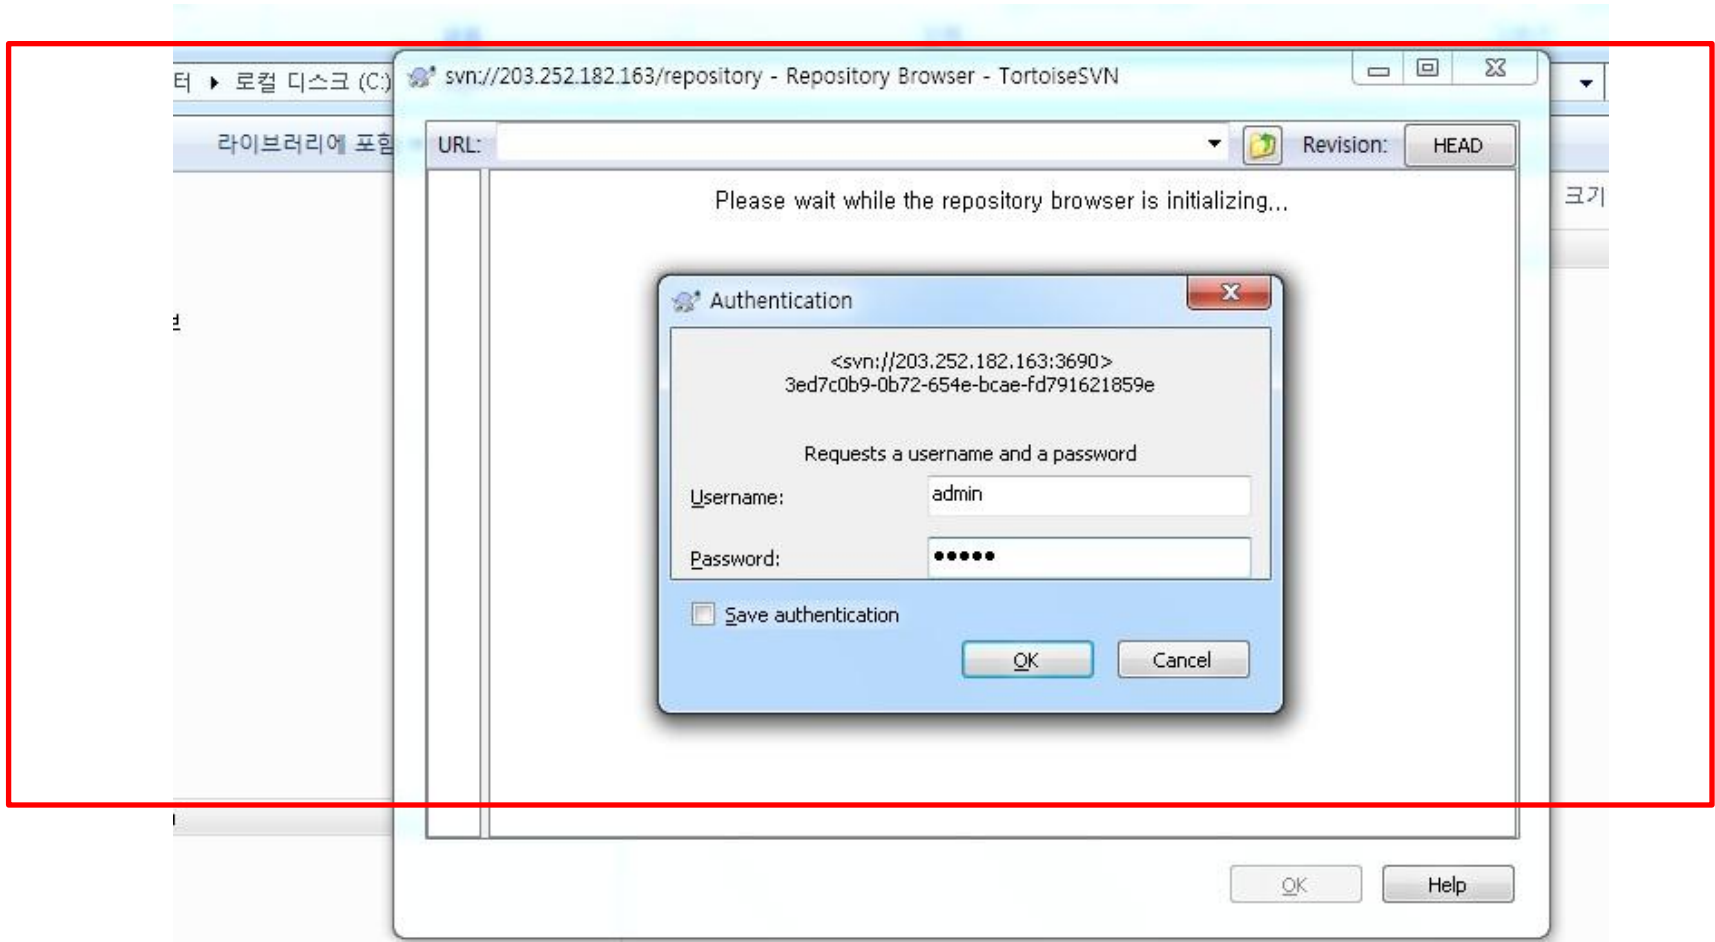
터 ▸ 로컬 디스크 (C:)

라이브러리에 포함

svn://203.252.182.163/repository - Repository Browser - TortoiseSVN

URL:

Revision: HEAD

크기

Please wait while the repository browser is initializing...

Authentication

<svn://203.252.182.163:3690>
3ed7c0b9-0b72-654e-bcae-fd791621859e

Requests a username and a password

Username: admin

Password: •••••

Save authentication

OK Cancel

OK Help